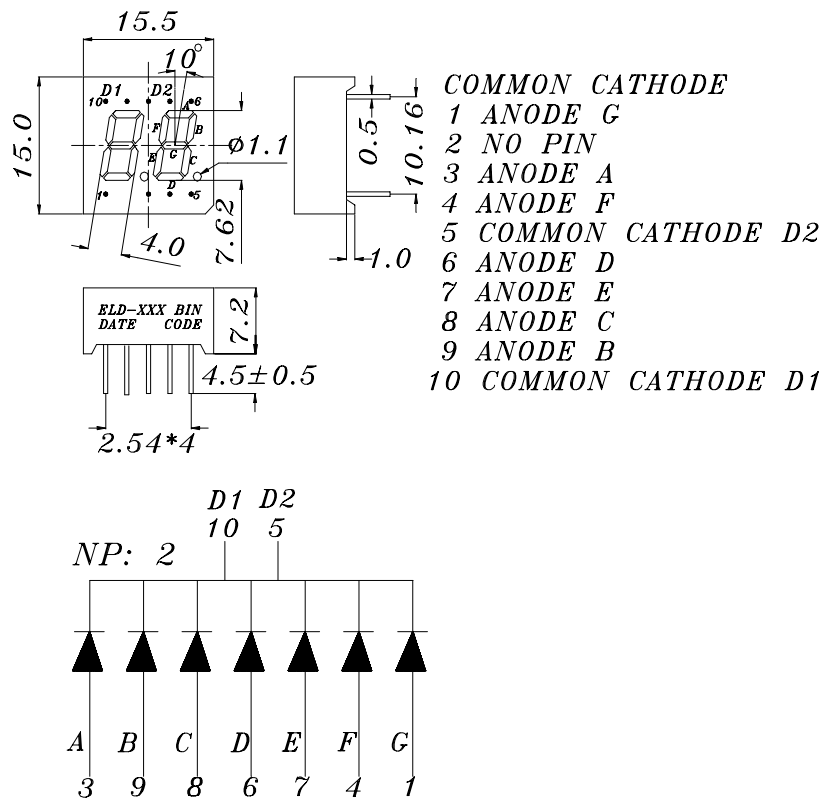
15.5

10°

D1 D2

10 6

A

F B

G

E C

D

1 5

15.0

$\phi$1.1

4.0

7.62

0.5

10.16

1.0

ELD-XXX BIN
DATE CODE

7.2

4.5±0.5

2.54*4

COMMON CATHODE
1 ANODE G
2 NO PIN
3 ANODE A
4 ANODE F
5 COMMON CATHODE D2
6 ANODE D
7 ANODE E
8 ANODE C
9 ANODE B
10 COMMON CATHODE D1

D1 D2
10 5

NP: 2

A B C D E F G
3 9 8 6 7 4 1